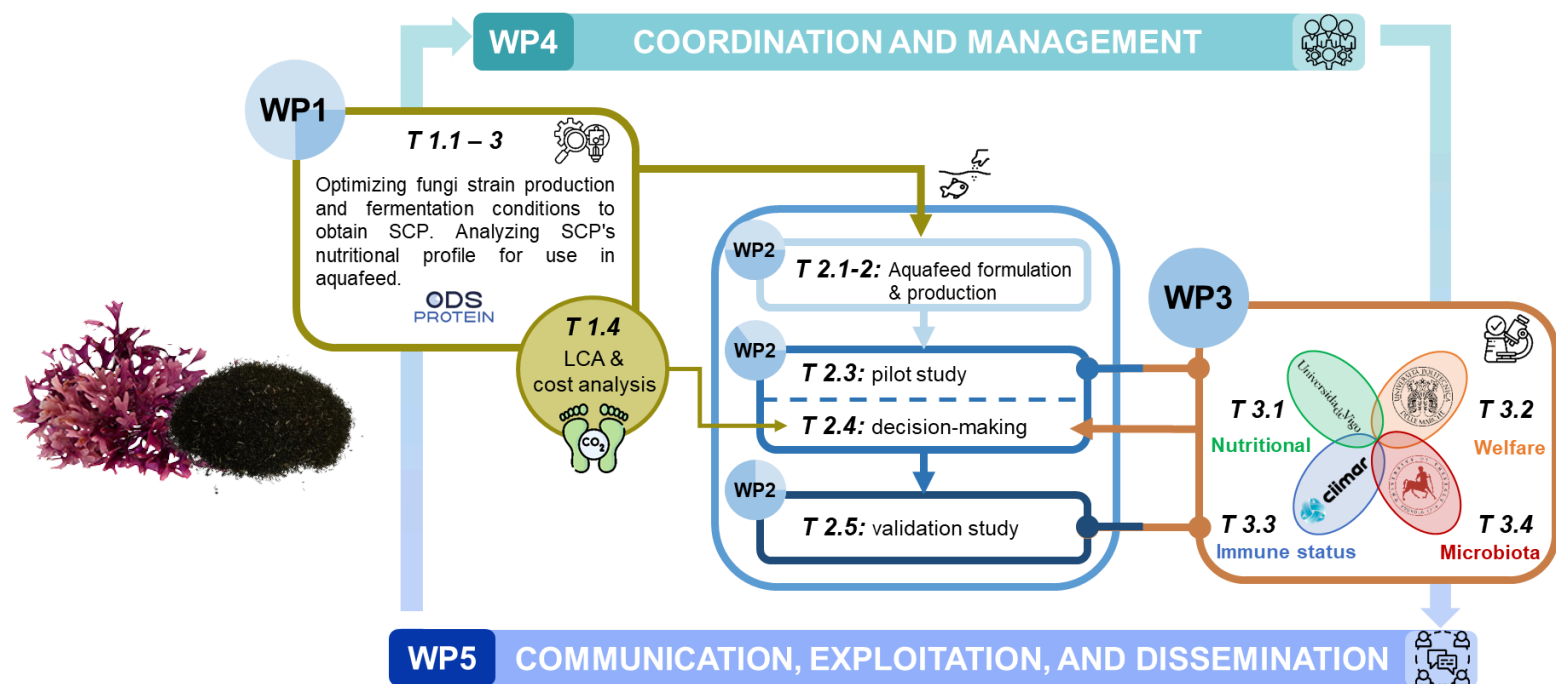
WP4 COORDINATION AND MANAGEMENT

WP1

T 1.1 – 3

Optimizing fungi strain production and fermentation conditions to obtain SCP. Analyzing SCP's nutritional profile for use in aquafeed.

ODS PROTEIN

T 1.4
LCA & cost analysis

$CO_2$

WP2 T 2.1-2: Aquafeed formulation & production

WP2 T 2.3: pilot study

T 2.4: decision-making

WP2 T 2.5: validation study

WP3

T 3.1 Nutritional

T 3.2 Welfare

T 3.3 Immune status

T 3.4 Microbiota

UniversidadeVigo

climar

WP5 COMMUNICATION, EXPLOITATION, AND DISSEMINATION